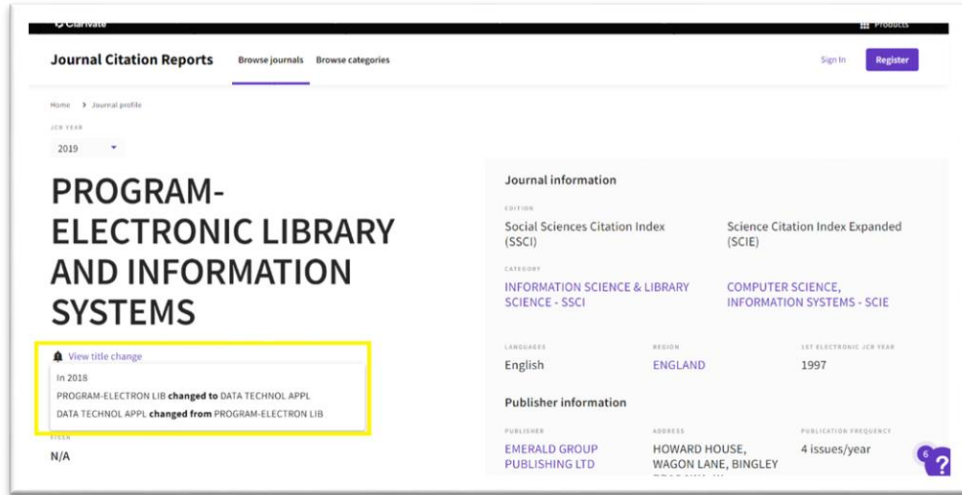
Clarivate

Products

Journal Citation Reports

Browse journals

Browse categories

Sign In

Register

Home > Journal profile

JCR YEAR

2019

PROGRAM-ELECTRONIC LIBRARY AND INFORMATION SYSTEMS

View title change

In 2018

PROGRAM-ELECTRON LIB **changed to** DATA TECHNOL APPL

DATA TECHNOL APPL **changed from** PROGRAM-ELECTRON LIB

EISSN

N/A

Journal information

EDITION

Social Sciences Citation Index (SSCI)

Science Citation Index Expanded (SCIE)

CATEGORY

INFORMATION SCIENCE & LIBRARY SCIENCE - SSCI

COMPUTER SCIENCE, INFORMATION SYSTEMS - SCIE

LANGUAGES

English

REGION

ENGLAND

1ST ELECTRONIC JCR YEAR

1997

Publisher information

PUBLISHER

EMERALD GROUP PUBLISHING LTD

ADDRESS

HOWARD HOUSE, WAGON LANE, BINGLEY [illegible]

PUBLICATION FREQUENCY

4 issues/year

6

?